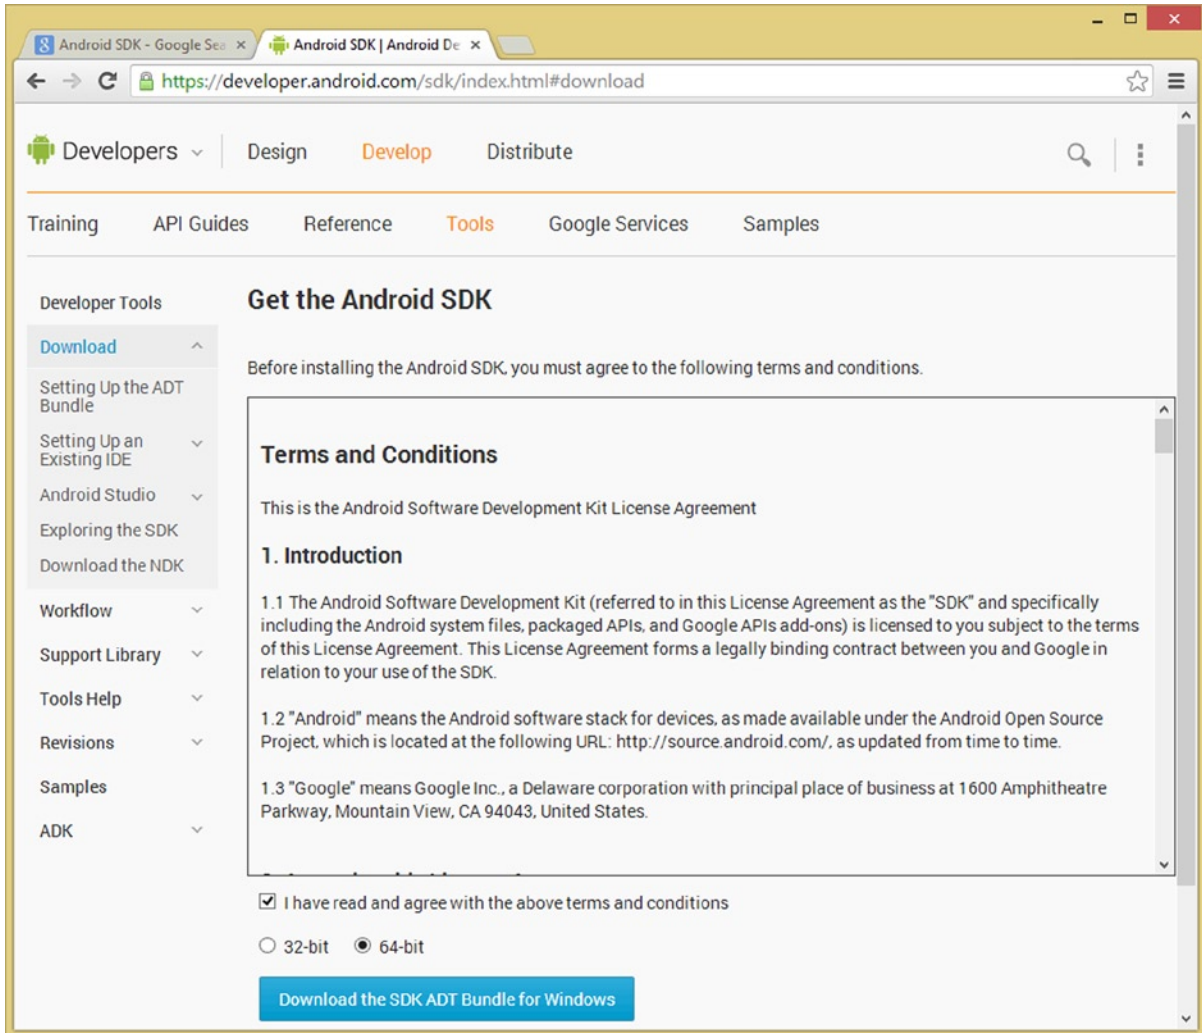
Android SDK - Google Sea ×
Android SDK | Android De ×

https://developer.android.com/sdk/index.html#download

Developers Design Develop Distribute

Training API Guides Reference Tools Google Services Samples

Developer Tools
Download
Setting Up the ADT Bundle
Setting Up an Existing IDE
Android Studio
Exploring the SDK
Download the NDK
Workflow
Support Library
Tools Help
Revisions
Samples
ADK

Get the Android SDK

Before installing the Android SDK, you must agree to the following terms and conditions.

Terms and Conditions

This is the Android Software Development Kit License Agreement

1. Introduction

1.1 The Android Software Development Kit (referred to in this License Agreement as the "SDK" and specifically including the Android system files, packaged APIs, and Google APIs add-ons) is licensed to you subject to the terms of this License Agreement. This License Agreement forms a legally binding contract between you and Google in relation to your use of the SDK.

1.2 "Android" means the Android software stack for devices, as made available under the Android Open Source Project, which is located at the following URL: http://source.android.com/, as updated from time to time.

1.3 "Google" means Google Inc., a Delaware corporation with principal place of business at 1600 Amphitheatre Parkway, Mountain View, CA 94043, United States.

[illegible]

I have read and agree with the above terms and conditions

32-bit 64-bit

Download the SDK ADT Bundle for Windows